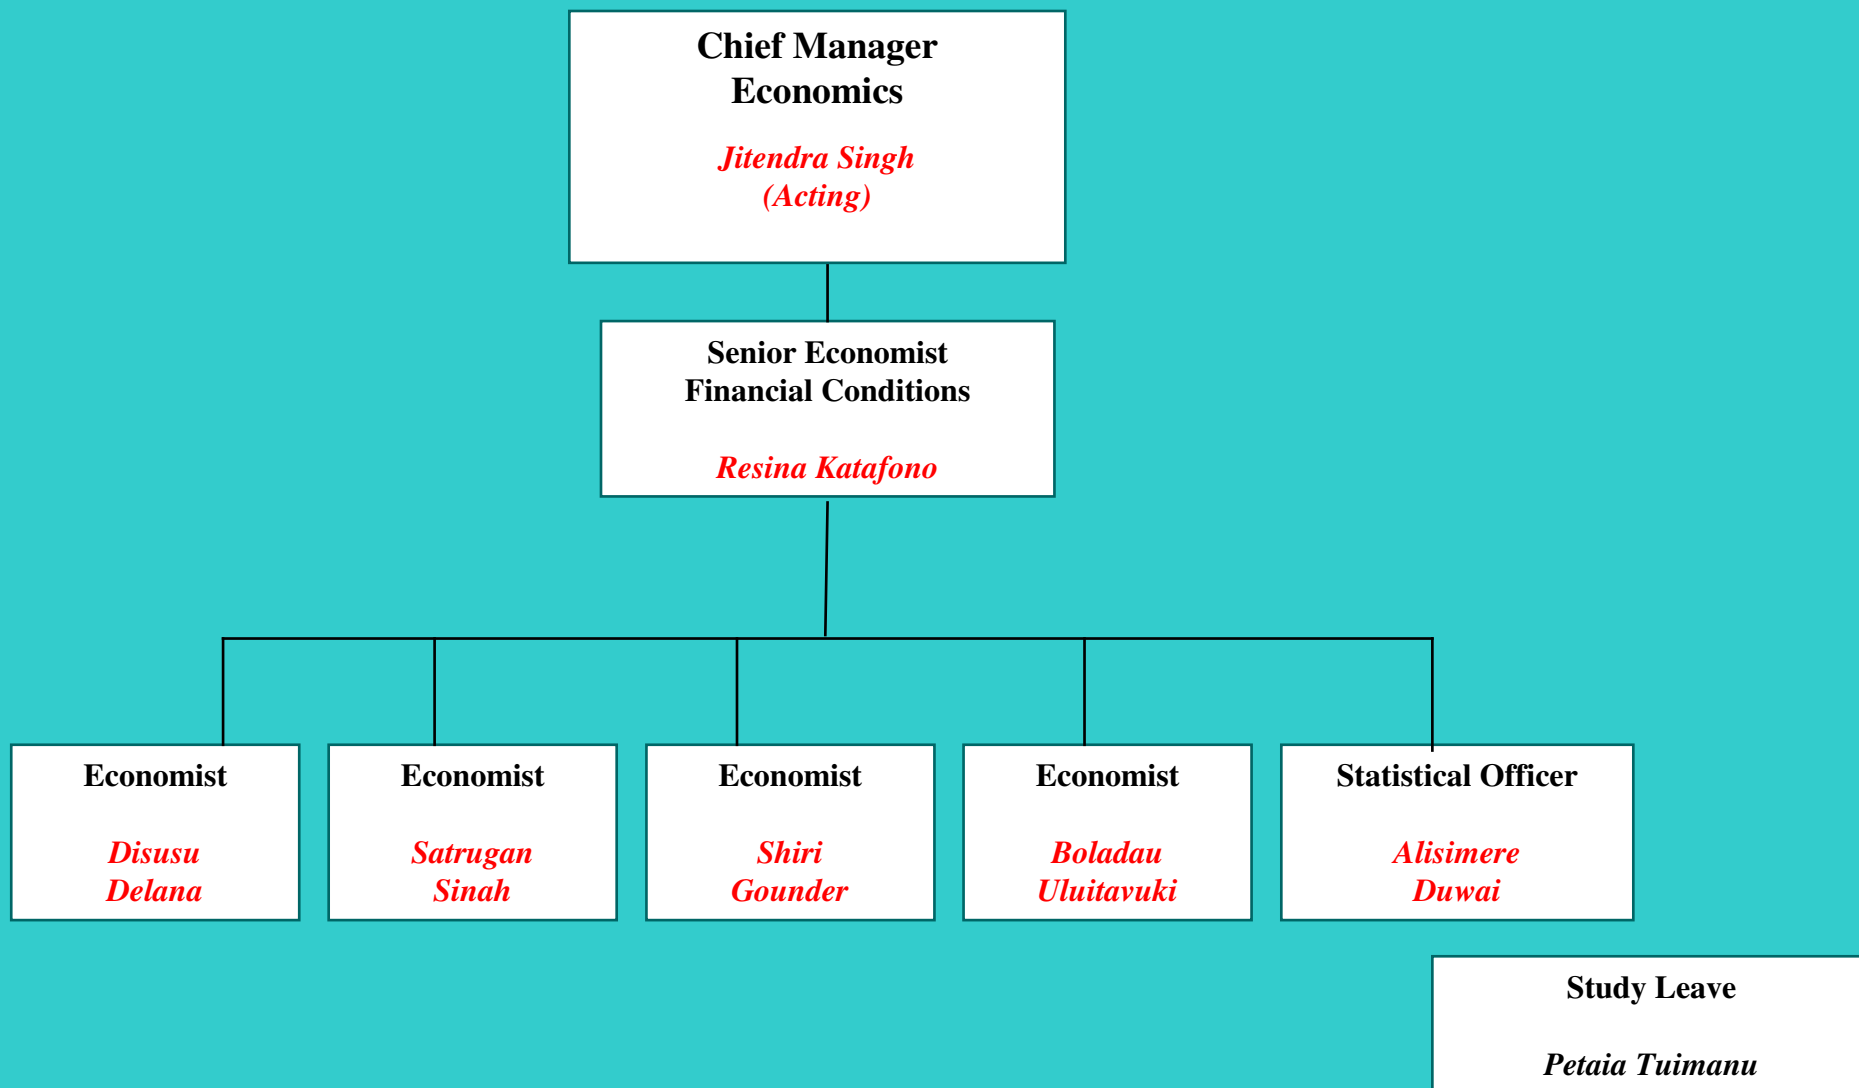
Chief Manager
Economics

Jitendra Singh
(Acting)

Senior Economist
Financial Conditions

Resina Katafono

Economist

Disusu
Delana

Economist

Satrugan
Sinah

Economist

Shiri
Gounder

Economist

Boladau
Uluitavuki

Statistical Officer

Alisimere
Duwai

Study Leave

Petaia Tuimanu